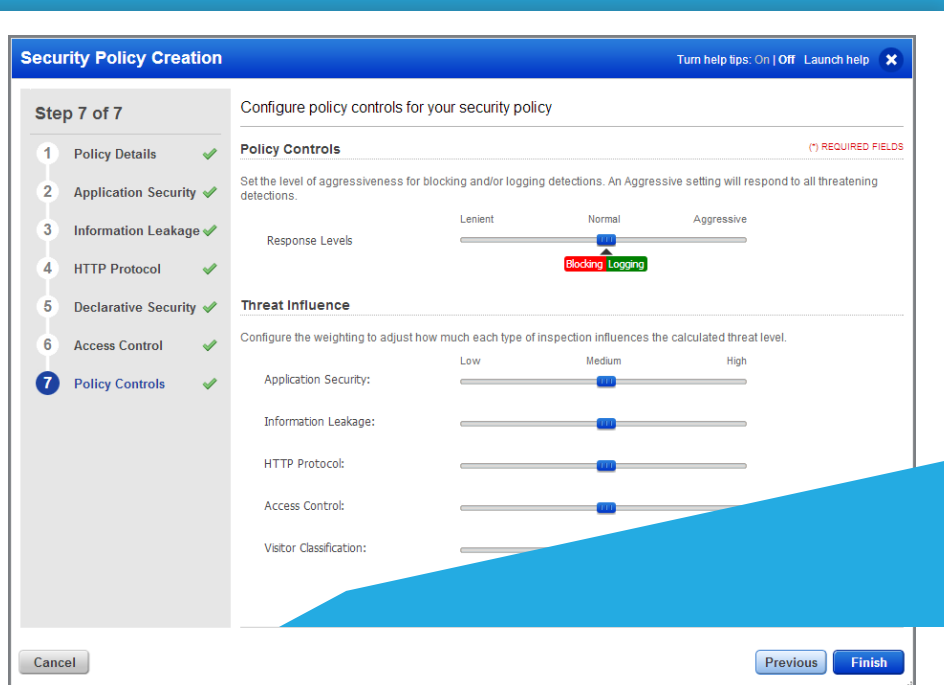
Security Policy Creation

Turn help tips: On | Off Launch help

Step 7 of 7

1 Policy Details
2 Application Security
3 Information Leakage
4 HTTP Protocol
5 Declarative Security
6 Access Control
7 Policy Controls

Configure policy controls for your security policy

Policy Controls

(*) REQUIRED FIELDS

Set the level of aggressiveness for blocking and/or logging detections. An Aggressive setting will respond to all threatening detections.

Lenient Normal Aggressive

Response Levels

Blocking Logging

Threat Influence

Configure the weighting to adjust how much each type of inspection influences the calculated threat level.

Low Medium High

Application Security:

Information Leakage:

HTTP Protocol:

Access Control:

Visitor Classification:

Cancel

Previous Finish